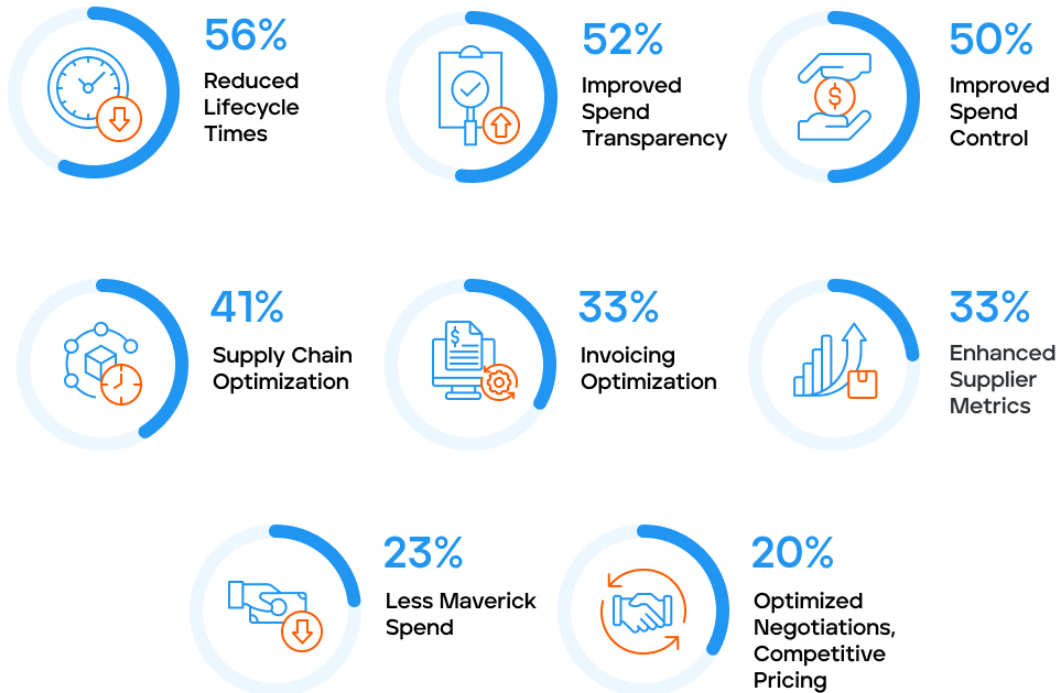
56%
Reduced Lifecycle Times

52%
Improved Spend Transparency

50%
Improved Spend Control

41%
Supply Chain Optimization

33%
Invoicing Optimization

33%
Enhanced Supplier Metrics

23%
Less Maverick Spend

20%
Optimized Negotiations, Competitive Pricing